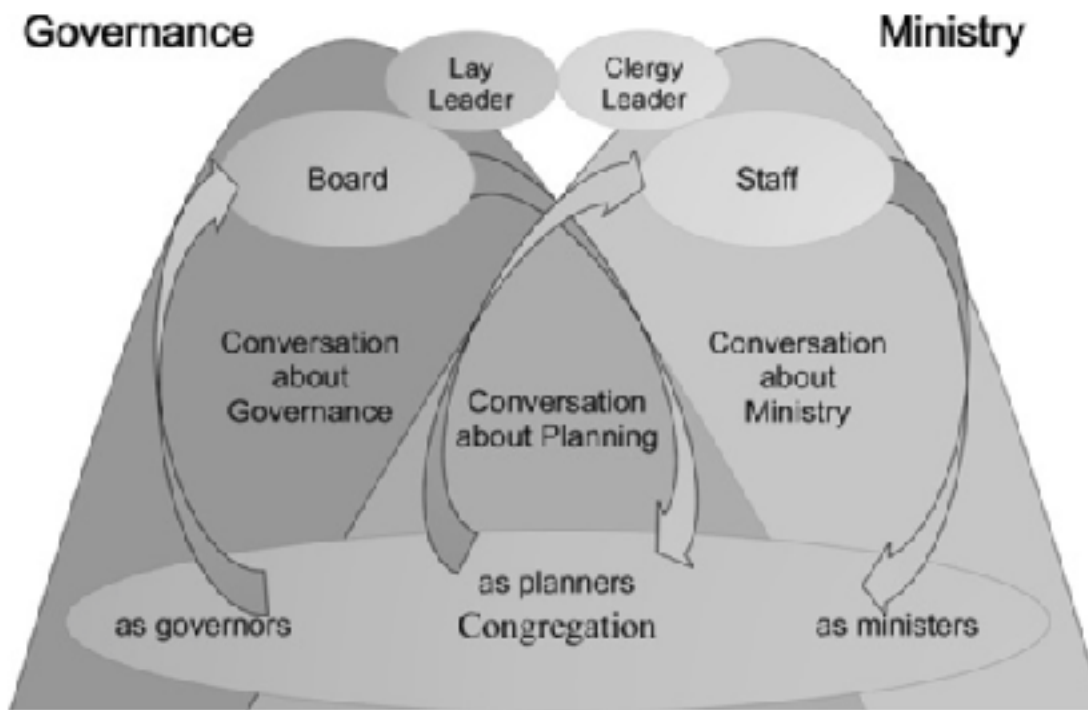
Governance

Ministry

Lay Leader

Clergy Leader

Board

Staff

Conversation about Governance

Conversation about Planning

Conversation about Ministry

as planners

as governors

Congregation

as ministers